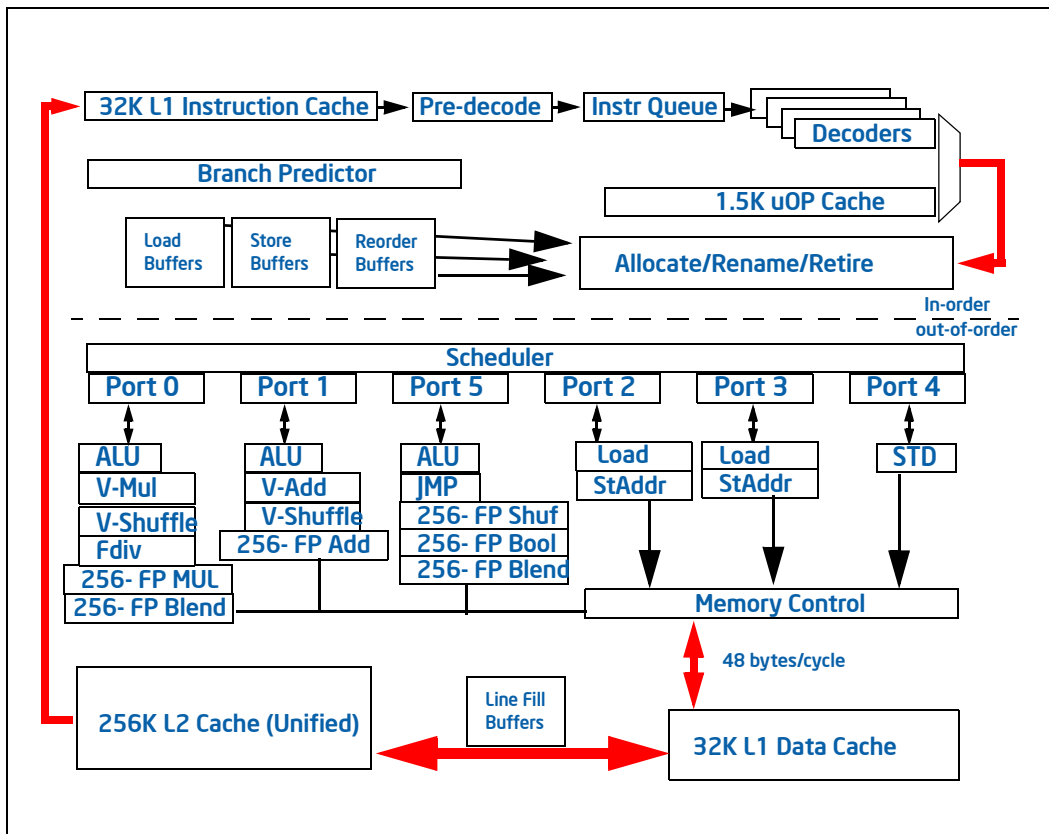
32K L1 Instruction Cache

Pre-decode

Instr Queue

Decoders

Branch Predictor

1.5K uOP Cache

Load Buffers

Store Buffers

Reorder Buffers

Allocate/Rename/Retire

In-order

out-of-order

Scheduler

Port 0

Port 1

Port 5

Port 2

Port 3

Port 4

ALU

V-Mul

V-Shuffle

Fdiv

256- FP MUL

256- FP Blend

ALU

V-Add

V-Shuffle

256- FP Add

ALU

JMP

256- FP Shuf

256- FP Bool

256- FP Blend

Load

StAddr

Load

StAddr

STD

Memory Control

48 bytes/cycle

256K L2 Cache (Unified)

Line Fill Buffers

32K L1 Data Cache